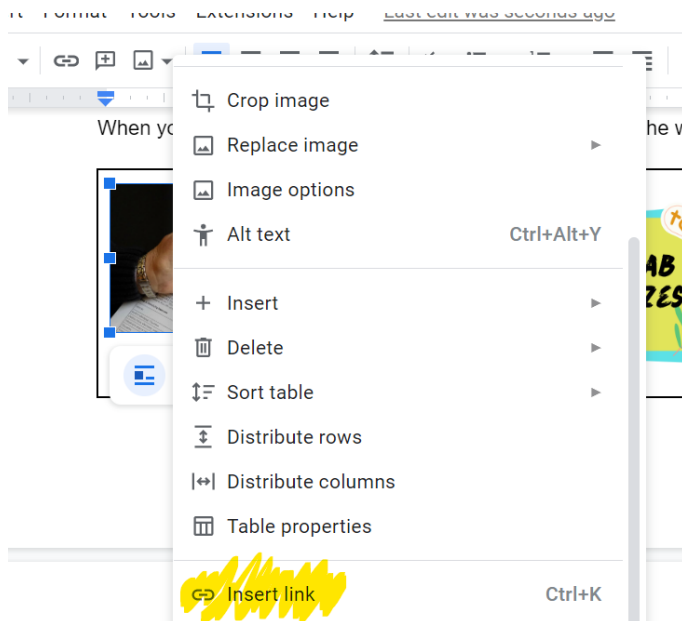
rt Format Tools Extensions Help Last edit was seconds ago

When yo he w

Crop image
Replace image
Image options
Alt text Ctrl+Alt+Y
Insert
Delete
Sort table
Distribute rows
Distribute columns
Table properties
Insert link Ctrl+K

AB
ZES